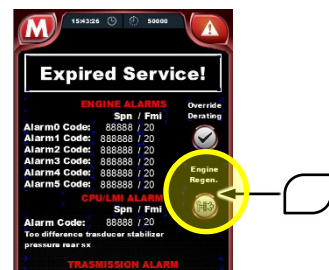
M 15:43:26 50000

Expired Service!

ENGINE ALARMS
Spn / Fmi
Alarm0 Code: 88888 / 20
Alarm1 Code: 888888 / 20
Alarm2 Code: 888888 / 20
Alarm3 Code: 888888 / 20
Alarm4 Code: 888888 / 20
Alarm5 Code: 888888 / 20

Override Derating

Engine Regen.

CPU/LMI ALARM
Spn / Fmi
Alarm Code: 888888 / 20
Too difference trasducer stabilizer pressure rear sx

TRASMISSION ALARM